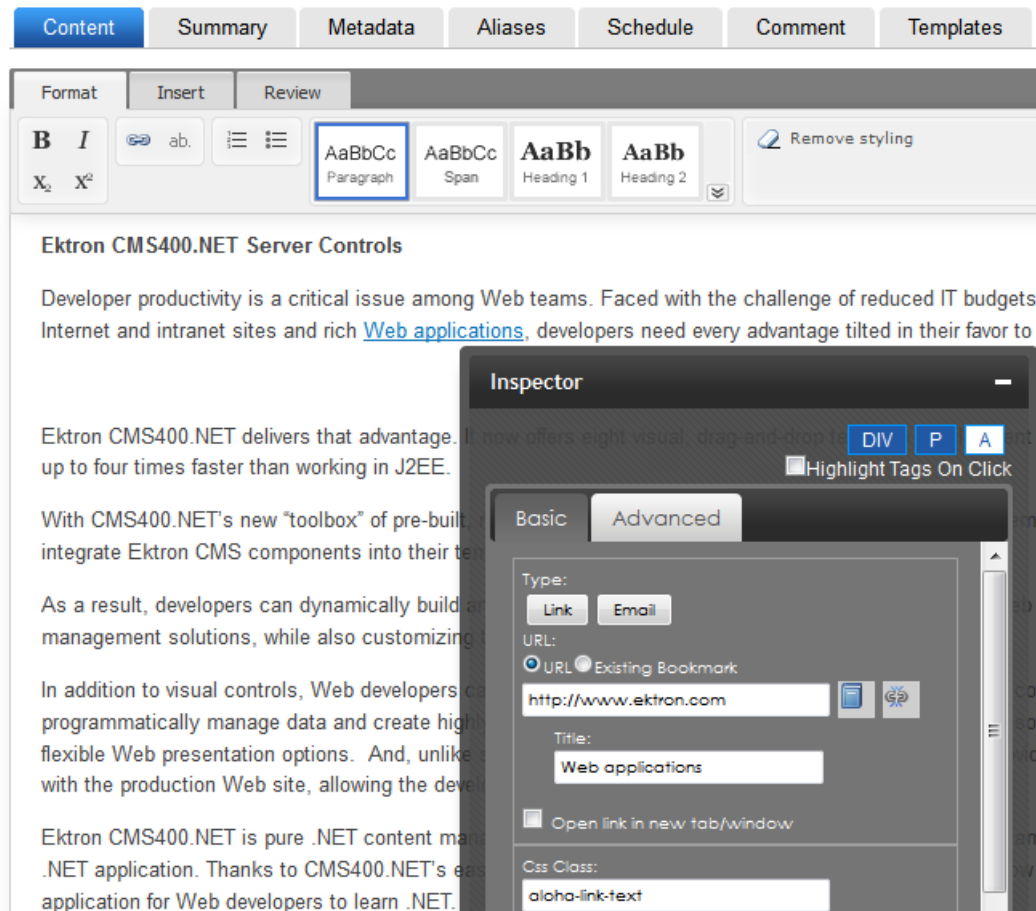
Content Summary Metadata Aliases Schedule Comment Templates

Format Insert Review

B I ab. $X_2$ $X^2$

AaBbCc Paragraph AaBbCc Span AaBb Heading 1 AaBb Heading 2

Remove styling

Ektron CMS400.NET Server Controls

Developer productivity is a critical issue among Web teams. Faced with the challenge of reduced IT budgets Internet and intranet sites and rich Web applications, developers need every advantage tilted in their favor to

Ektron CMS400.NET delivers that advantage. It now offers eight visual, drag-and-drop t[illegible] up to four times faster than working in J2EE.

With CMS400.NET's new "toolbox" of pre-built, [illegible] integrate Ektron CMS components into their te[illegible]

As a result, developers can dynamically build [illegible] management solutions, while also customizin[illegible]

In addition to visual controls, Web developers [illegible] programmatically manage data and create hig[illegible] flexible Web presentation options. And, unlik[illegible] with the production Web site, allowing the deve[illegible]

Ektron CMS400.NET is pure .NET content ma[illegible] .NET application. Thanks to CMS400.NET's ea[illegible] application for Web developers to learn .NET.

Inspector

DIV P A

Highlight Tags On Click

Basic Advanced

Type:

Link Email

URL:

URL Existing Bookmark

http://www.ektron.com

Title:

Web applications

Open link in new tab/window

Css Class:

aloha-link-text